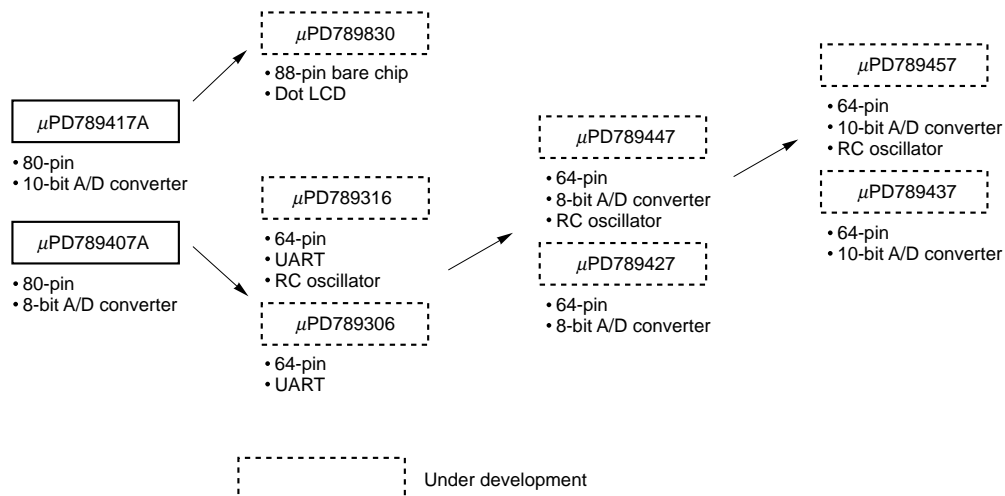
$\mu$PD789417A
• 80-pin
• 10-bit A/D converter

$\mu$PD789407A
• 80-pin
• 8-bit A/D converter

$\mu$PD789830
• 88-pin bare chip
• Dot LCD

$\mu$PD789316
• 64-pin
• UART
• RC oscillator

$\mu$PD789306
• 64-pin
• UART

$\mu$PD789447
• 64-pin
• 8-bit A/D converter
• RC oscillator

$\mu$PD789427
• 64-pin
• 8-bit A/D converter

$\mu$PD789457
• 64-pin
• 10-bit A/D converter
• RC oscillator

$\mu$PD789437
• 64-pin
• 10-bit A/D converter

Under development